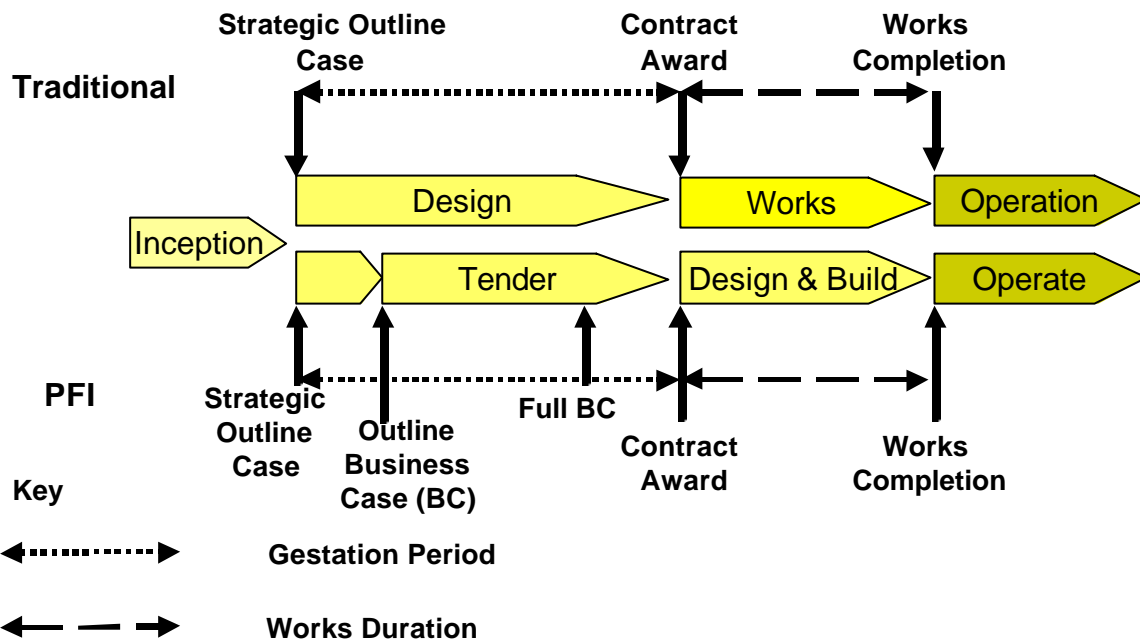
Strategic Outline Case

Contract Award

Works Completion

Traditional

Design

Works

Operation

Inception

Tender

Design & Build

Operate

PFI

Strategic Outline Case

Outline Business Case (BC)

Full BC

Contract Award

Works Completion

Key

Gestation Period

Works Duration